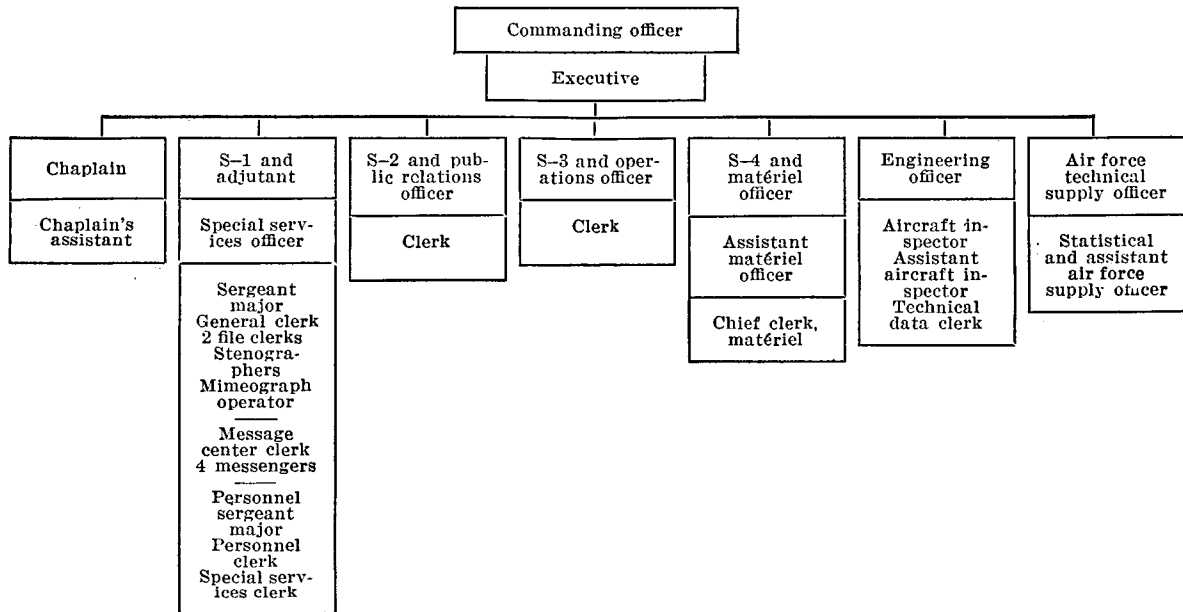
Commanding officer

Executive

Chaplain

Chaplain's assistant

S–1 and adjutant

Special services officer

Sergeant major
General clerk
2 file clerks
Stenographers
Mimeograph operator

Message center clerk
4 messengers

Personnel sergeant major
Personnel clerk
Special services clerk

S–2 and public rclations officer

Clerk

S–3 and operations officer

Clerk

S–4 and matériel officer

Assistant matériel officer

Chief clerk, matériel

Engineering officer

Aircraft inspector
Assistant aircraft inspector
Technical data clerk

Air force technical supply officer

Statistical and assistant air force supply otucer